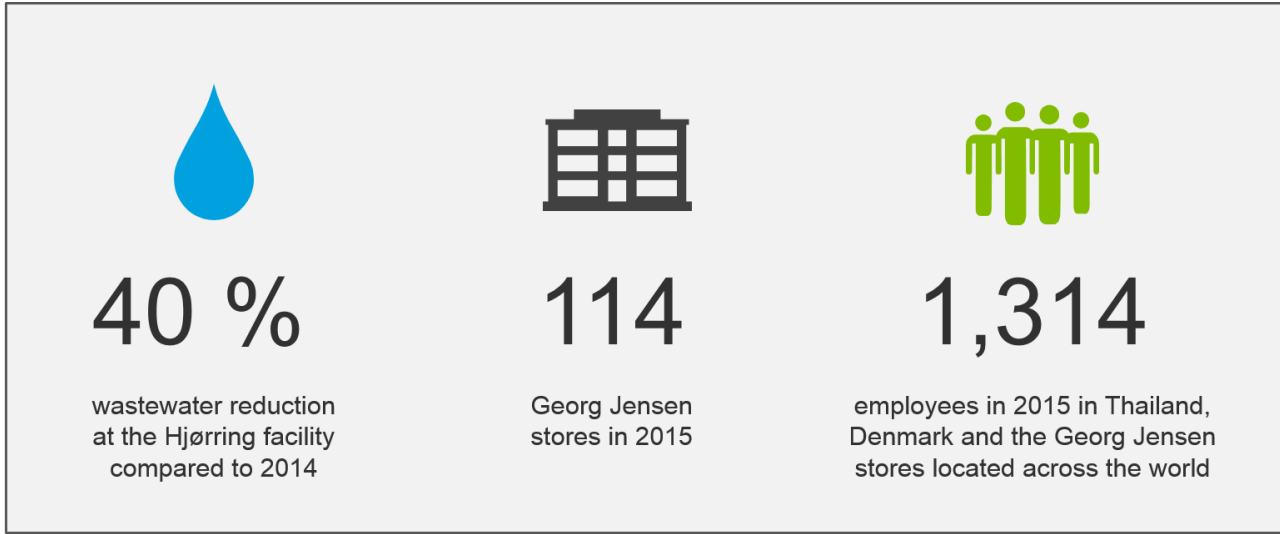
40 %

wastewater reduction at the Hjørring facility compared to 2014

114

Georg Jensen stores in 2015

1,314

employees in 2015 in Thailand, Denmark and the Georg Jensen stores located across the world